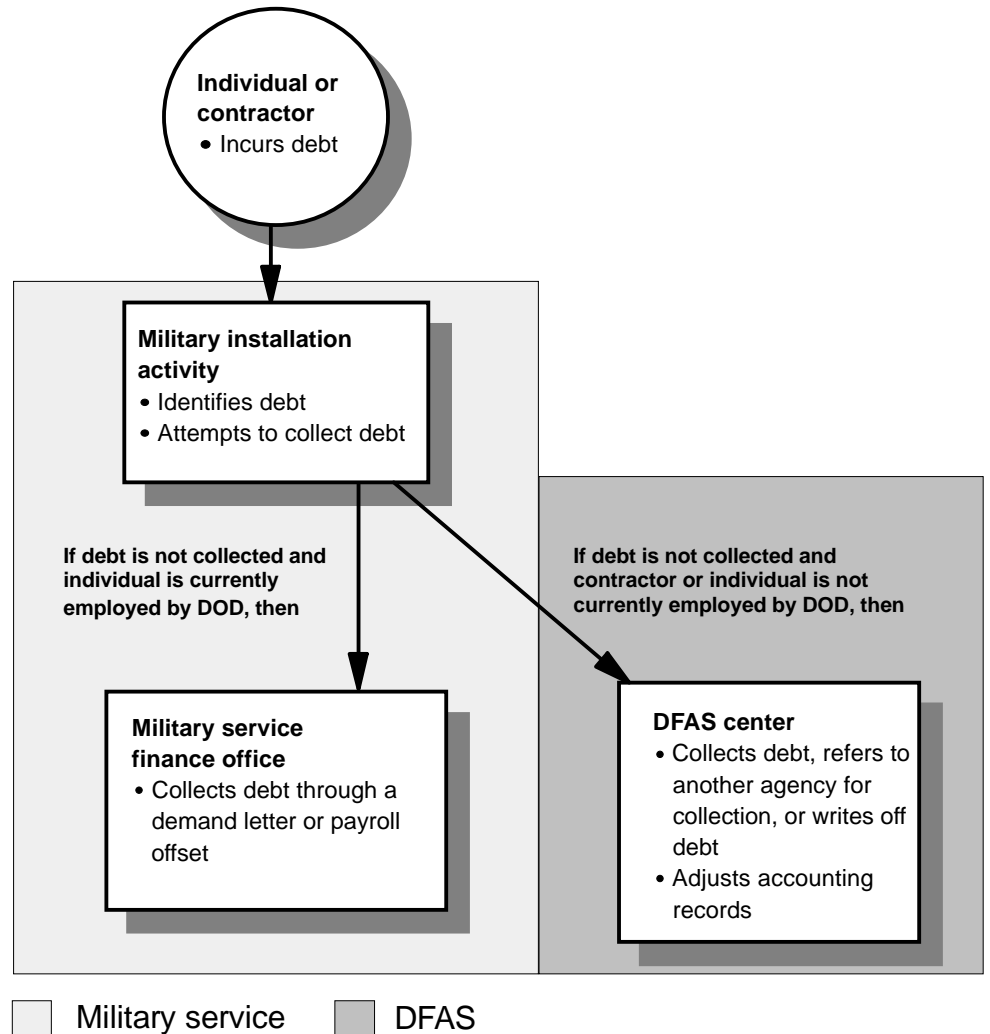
Individual or contractor
• Incurs debt

Military installation activity
• Identifies debt
• Attempts to collect debt

If debt is not collected and individual is currently employed by DOD, then

If debt is not collected and contractor or individual is not currently employed by DOD, then

Military service finance office
• Collects debt through a demand letter or payroll offset

DFAS center
• Collects debt, refers to another agency for collection, or writes off debt
• Adjusts accounting records

Military service
DFAS